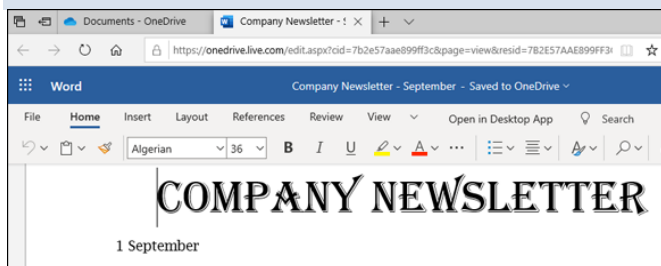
Documents - OneDrive
Company Newsletter - S
https://onedrive.live.com/edit.aspx?cid=7b2e57aae899ff3c&page=view&resid=7B2E57AAE899FF3
Word
Company Newsletter - September - Saved to OneDrive
File
Home
Insert
Layout
References
Review
View
Open in Desktop App
Search
Algerian
36
B
I
U
A
COMPANY NEWSLETTER
1 September